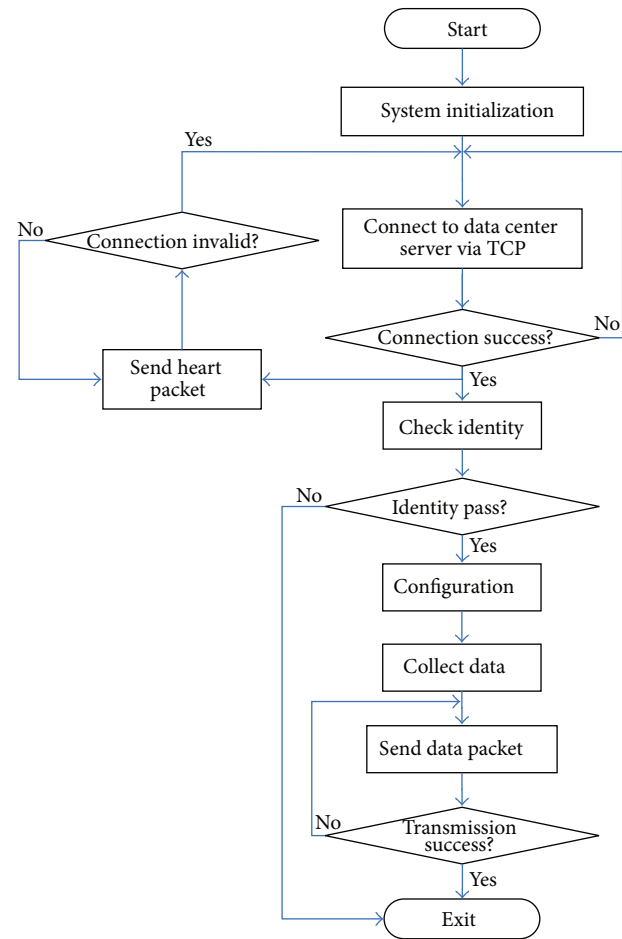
Start

System initialization

Yes

No

Connection invalid?

Connect to data center server via TCP

Connection success?

No

Send heart packet

Yes

Check identity

No

Identity pass?

Yes

Configuration

Collect data

Send data packet

No

Transmission success?

Yes

Exit